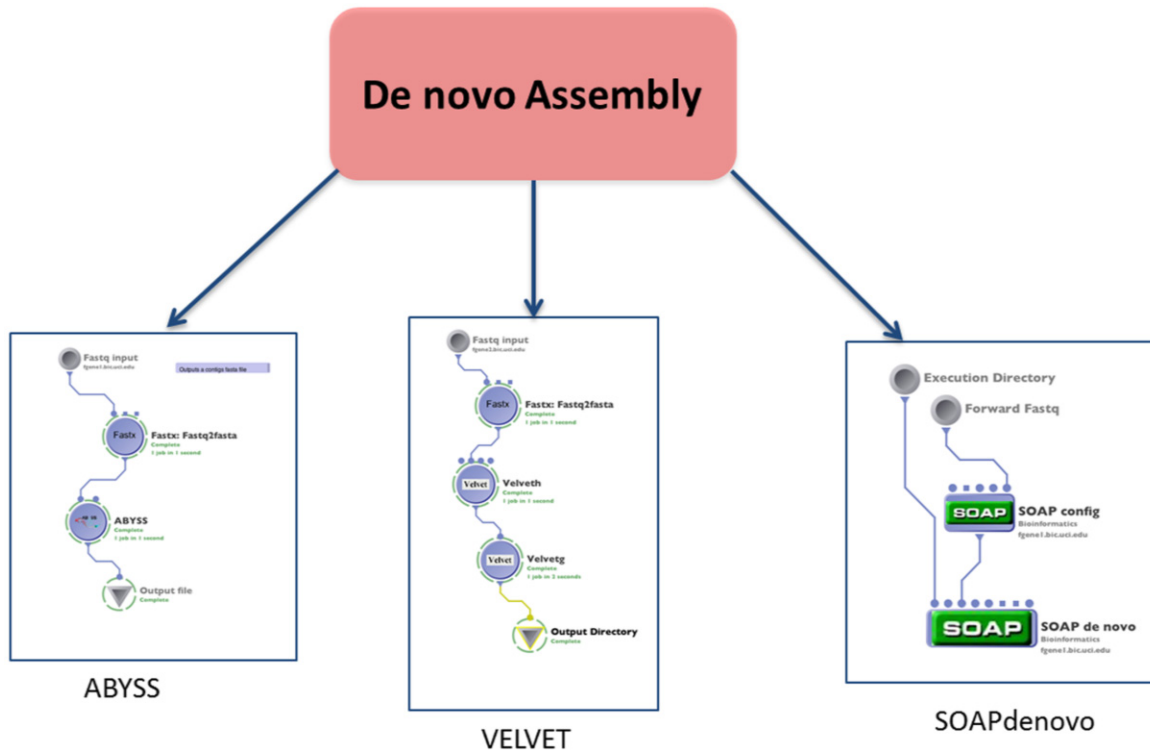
De novo Assembly

Fastq input
fgene1.bic.uci.edu

Outputs a contigs fasta file

Fastx
Fastx: Fastq2fasta
Complete
1 job in 1 second

ABYSS
Complete
1 job in 1 second

Output file
Complete

ABYSS

Fastq input
fgene1.bic.uci.edu

Fastx
Fastx: Fastq2fasta
Complete
1 job in 1 second

Velvet
Velveth
Complete
1 job in 1 second

Velvet
Velvetg
Complete
1 job in 2 seconds

Output Directory
Complete

VELVET

Execution Directory

Forward Fastq

SOAP
SOAP config
Bioinformatics
fgene1.bic.uci.edu

SOAP
SOAP de novo
Bioinformatics
fgene1.bic.uci.edu

SOAPdenovo